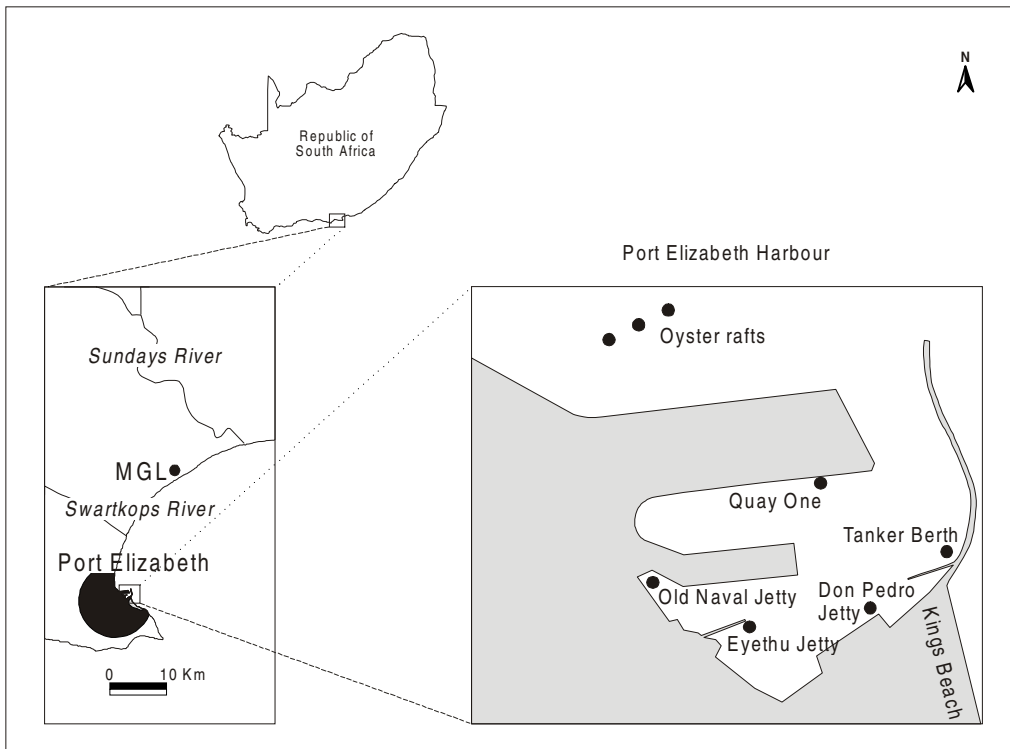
N

Republic of South Africa

Port Elizabeth Harbour

Sundays River

MGL

Swartkops River

Port Elizabeth

0

10 Km

Oyster rafts

Quay One

Tanker Berth

Old Naval Jetty

Don Pedro Jetty

Eyethu Jetty

Kings Beach